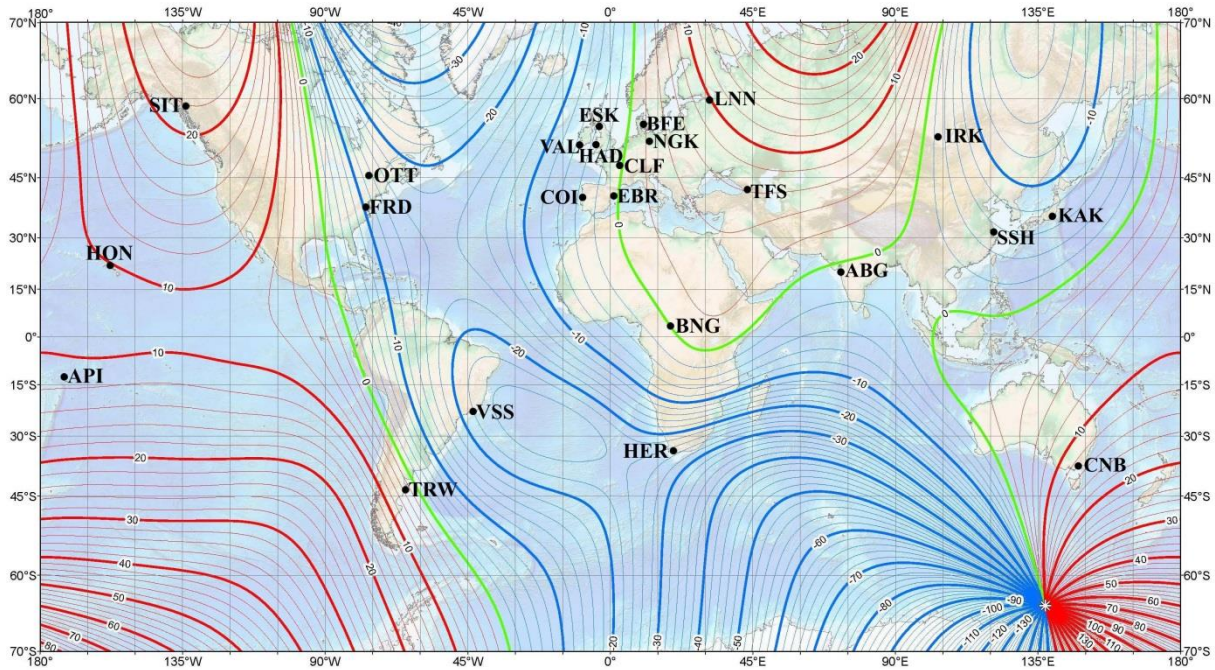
180° 135°W 90°W 45°W 0° 45°E 90°E 135°E 180°

70°N 60°N 45°N 30°N 15°N 0° 15°S 30°S 45°S 60°S 70°S

70°N 60°N 45°N 30°N 15°N 0° 15°S 30°S 45°S 60°S 70°S

SIT
OTT
FRD
HON
API
ESK
BFE
NGK
VAL
HAD
CLF
COI
EBR
LNN
TFS
IRK
SSH
KAK
ABG
BNG
VSS
HER
TRW
CNB

20 10 10 10 0 -10 -20 -30 -10 -20 -10 0 10 20 10 0 -10 0 0 -10 -20 -10 0 -10 -20 -30 10 20 30 40 50 60 70 80 90 100 110 130 -90 -100 -110 -120 -130 -80 -70 -60 -50 -40 -30 -20 20 30 40 50 60 70 80 -10 -20 -30 0 -10 20 10 0 -20

180° 135°W 90°W 45°W 0° 45°E 90°E 135°E 180°